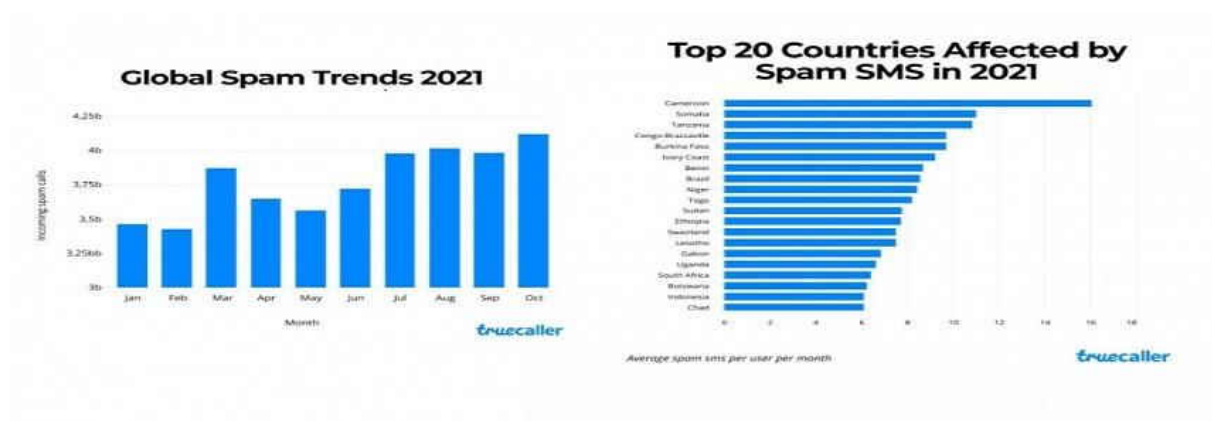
Global Spam Trends 2021

4.25b
4b
3.75b
3.5b
3.25bb
3b

Incoming spam calls

Jan Feb Mar Apr May Jun Jul Aug Sep Oct

Month

truecaller

Top 20 Countries Affected by Spam SMS in 2021

Cameroon
Somalia
Tanzania
Congo Brazzaville
Burkina Faso
Ivory Coast
Benin
Brazil
Niger
Togo
Sudan
Ethiopia
Swaziland
Lesotho
Gabon
Uganda
South Africa
Botswana
Indonesia
Chad

0 2 4 6 8 10 12 14 16 18

Average spam sms per user per month

truecaller